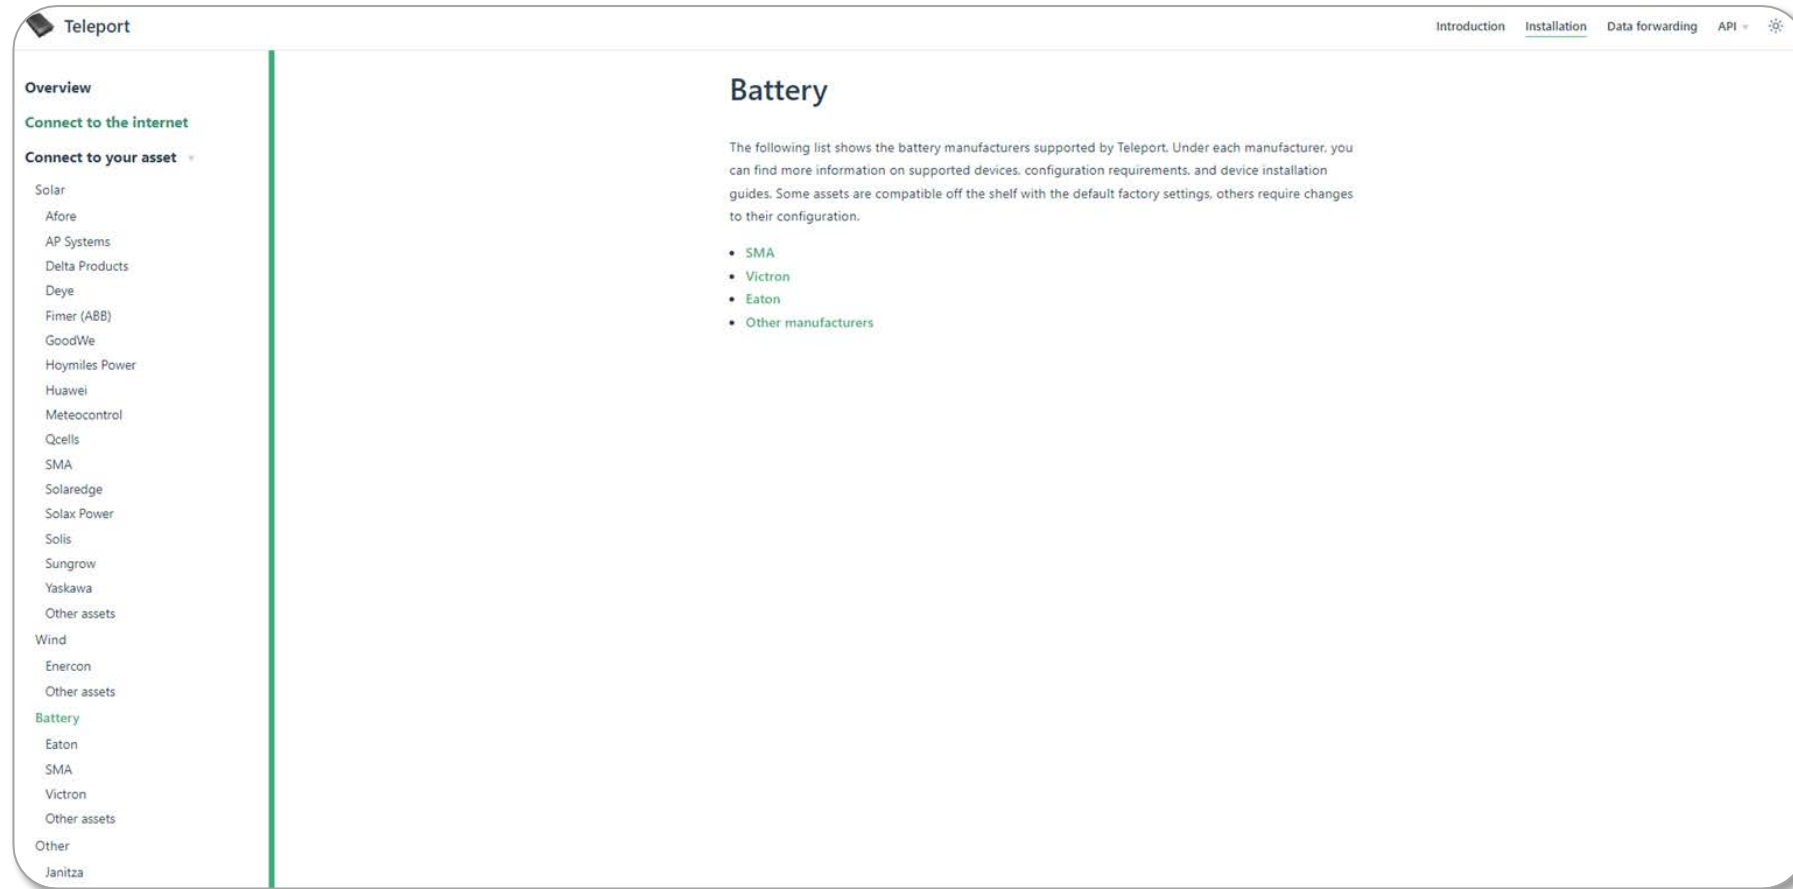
Teleport

Introduction Installation Data forwarding API

Overview
Connect to the internet
Connect to your asset
Solar
Afore
AP Systems
Delta Products
Deye
Fimer (ABB)
GoodWe
Hoymiles Power
Huawei
Meteocontrol
Qcells
SMA
Solaredge
Solax Power
Solis
Sungrow
Yaskawa
Other assets
Wind
Enercon
Other assets
Battery
Eaton
SMA
Victron
Other assets
Other
Janitza

Battery

The following list shows the battery manufacturers supported by Teleport. Under each manufacturer, you can find more information on supported devices, configuration requirements, and device installation guides. Some assets are compatible off the shelf with the default factory settings, others require changes to their configuration.

- SMA
- Victron
- Eaton
- Other manufacturers